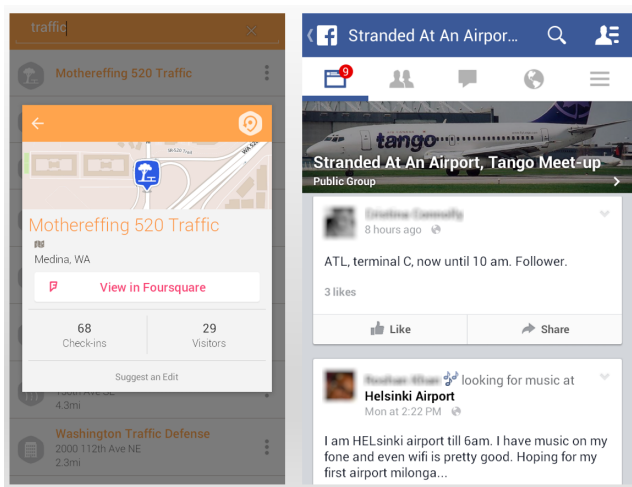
traffic

Mothereffing 520 Traffic

Mothereffing 520 Traffic

Medina, WA

View in Foursquare

68
Check-ins

29
Visitors

Suggest an Edit

4.3mi

Washington Traffic Defense
2000 112th Ave NE
2.3mi

Stranded At An Airpor...

9

tango

Stranded At An Airport, Tango Meet-up
Public Group

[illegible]
8 hours ago

ATL, terminal C, now until 10 am. Follower.

3 likes

Like

Share

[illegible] looking for music at Helsinki Airport
Mon at 2:22 PM

I am HELsinki airport till 6am. I have music on my fone and even wifi is pretty good. Hoping for my first airport milonga...